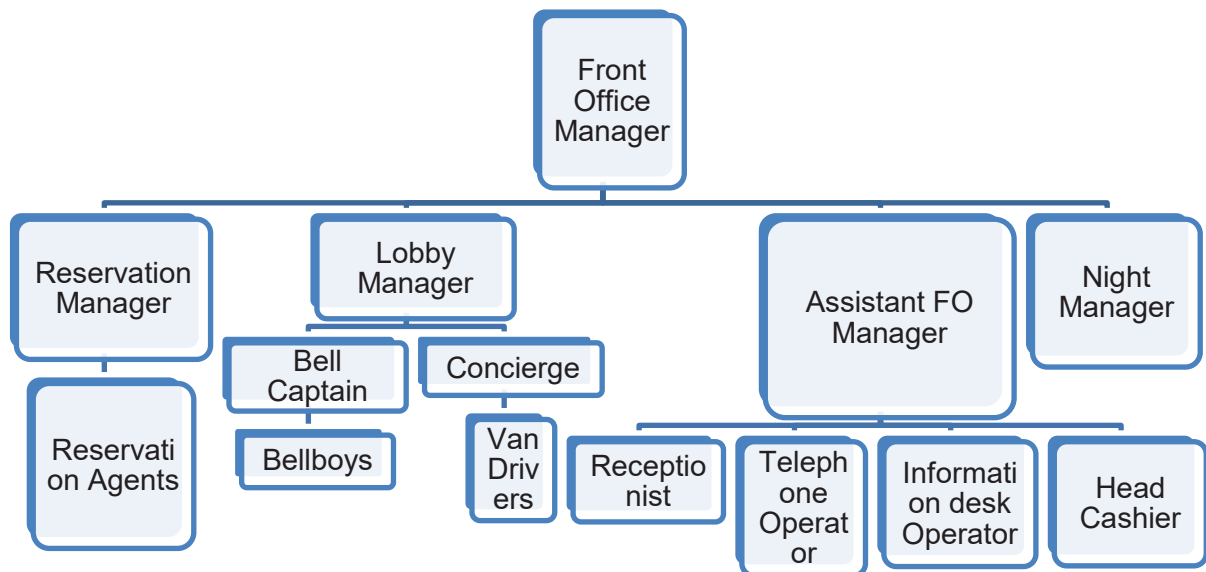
Front Office Manager

Reservation Manager

Reservati on Agents

Lobby Manager

Bell Captain

Bellboys

Concierge

Van Driv ers

Assistant FO Manager

Receptio nist

Teleph one Operat or

Informati on desk Operator

Head Cashier

Night Manager